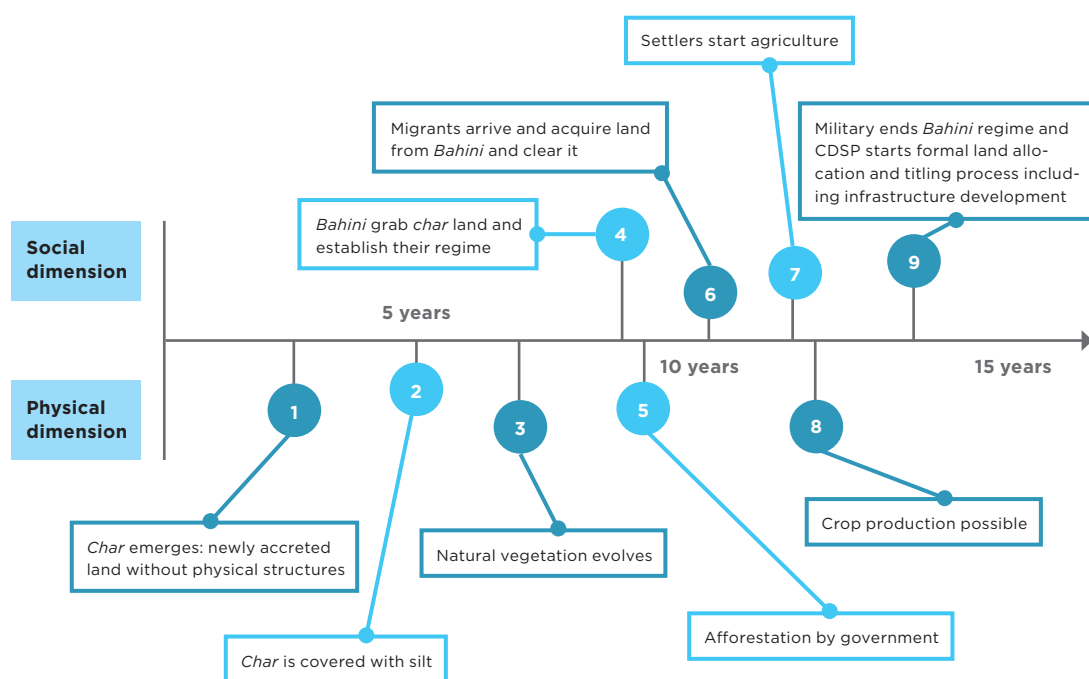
Settlers start agriculture

Migrants arrive and acquire land from Bahini and clear it

Military ends Bahini regime and CDSP starts formal land allocation and titling process including infrastructure development

Social dimension

Bahini grab char land and establish their regime

4

6

7

9

5 years

10 years

15 years

Physical dimension

1

2

3

5

8

Crop production possible

Char emerges: newly accreted land without physical structures

Natural vegetation evolves

Afforestation by government

Char is covered with silt